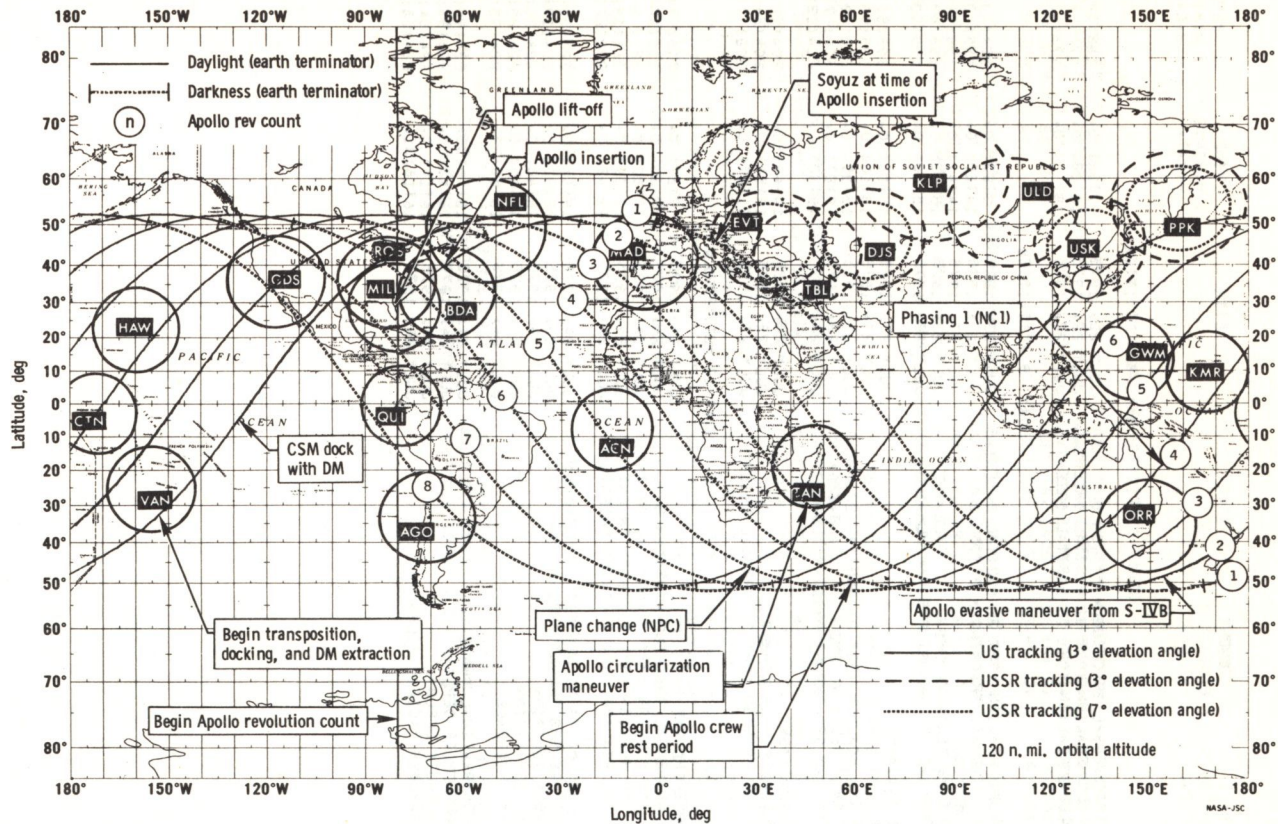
180° 150°W 120°W 90°W 60°W 30°W 0° 30°E 60°E 90°E 120°E 150°E 180°

Daylight (earth terminator)
Darkness (earth terminator)
n Apollo rev count

Apollo lift-off
Apollo insertion
Soyuz at time of Apollo insertion

GREENLAND
UNION OF SOVIET SOCIALIST REPUBLICS
CANADA
UNITED STATES
MEXICO
PACIFIC
OCEAN
ATLANTIC
OCEAN
INDIAN OCEAN
AUSTRALIA
MONGOLIA
PEOPLES REPUBLIC OF CHINA

NFL
ROS
GDS
MIL
BDA
HAW
CYN
VAN
QUI
AGO
ACN
TAN
MAD
EVT
TBL
DJS
KLP
ULD
USK
PPK
GWM
KMR
ORR

1 2 3 4 5 6 7 8
7 6 5 4 3 2 1

Phasing 1 (NC1)
CSM dock with DM
Begin transposition, docking, and DM extraction
Begin Apollo revolution count
Plane change (NPC)
Apollo circularization maneuver
Begin Apollo crew rest period
Apollo evasive maneuver from S-IVB

US tracking (3° elevation angle)
USSR tracking (3° elevation angle)
USSR tracking (7° elevation angle)
120 n. mi. orbital altitude

80° 70° 60° 50° 40° 30° 20° 10° 0° 10° 20° 30° 40° 50° 60° 70° 80°

Latitude, deg
Longitude, deg
180° 150°W 120°W 90°W 60°W 30°W 0° 30°E 60°E 90°E 120°E 150°E 180°
NASA-JSC